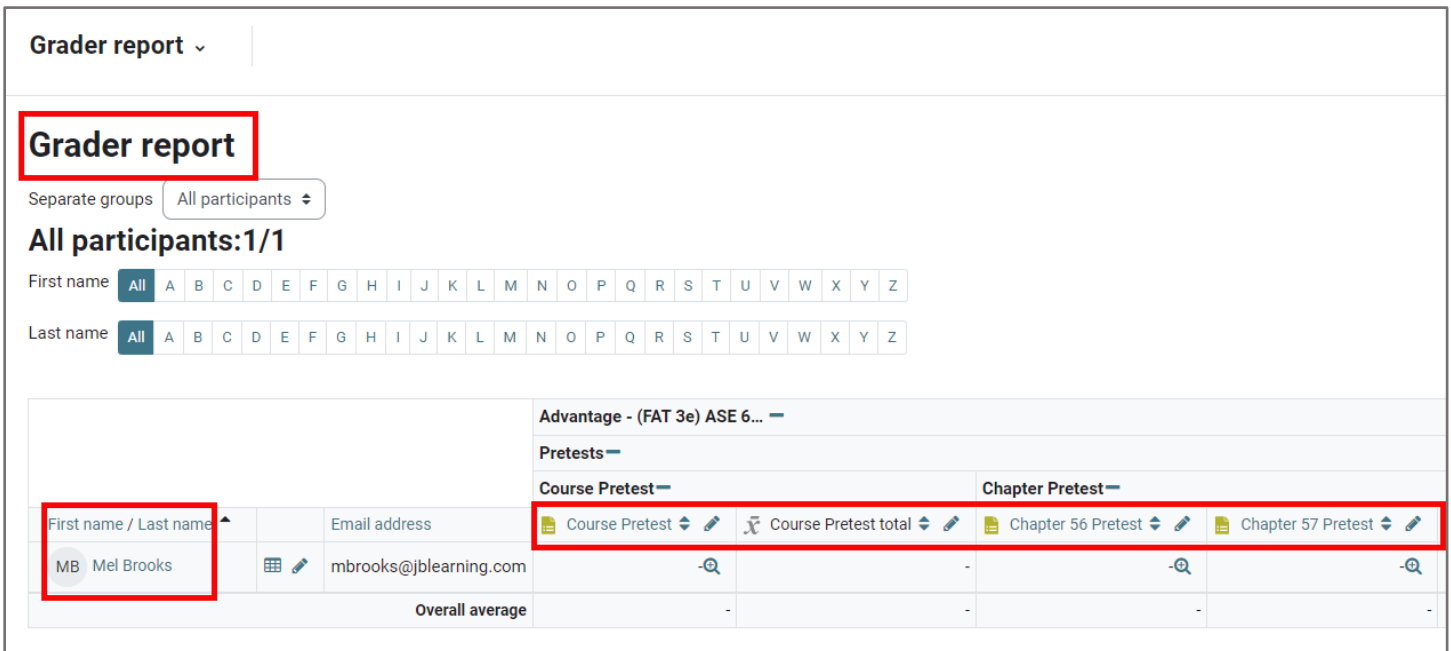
Grader report

Grader report

Separate groups All participants

All participants:1/1

First name All A B C D E F G H I J K L M N O P Q R S T U V W X Y Z

Last name All A B C D E F G H I J K L M N O P Q R S T U V W X Y Z

| | | | Advantage - (FAT 3e) ASE 6... | | | |
|---|---|---|---|---|---|---|
| | | | Pretests | | | |
| | | | Course Pretest | | Chapter Pretest | |
| First name / Last name | | Email address | Course Pretest | $\bar{x}$ Course Pretest total | Chapter 56 Pretest | Chapter 57 Pretest |
| MB Mel Brooks | | mbrooks@jblearning.com | - | - | - | - |
| | | Overall average | - | - | - | - |